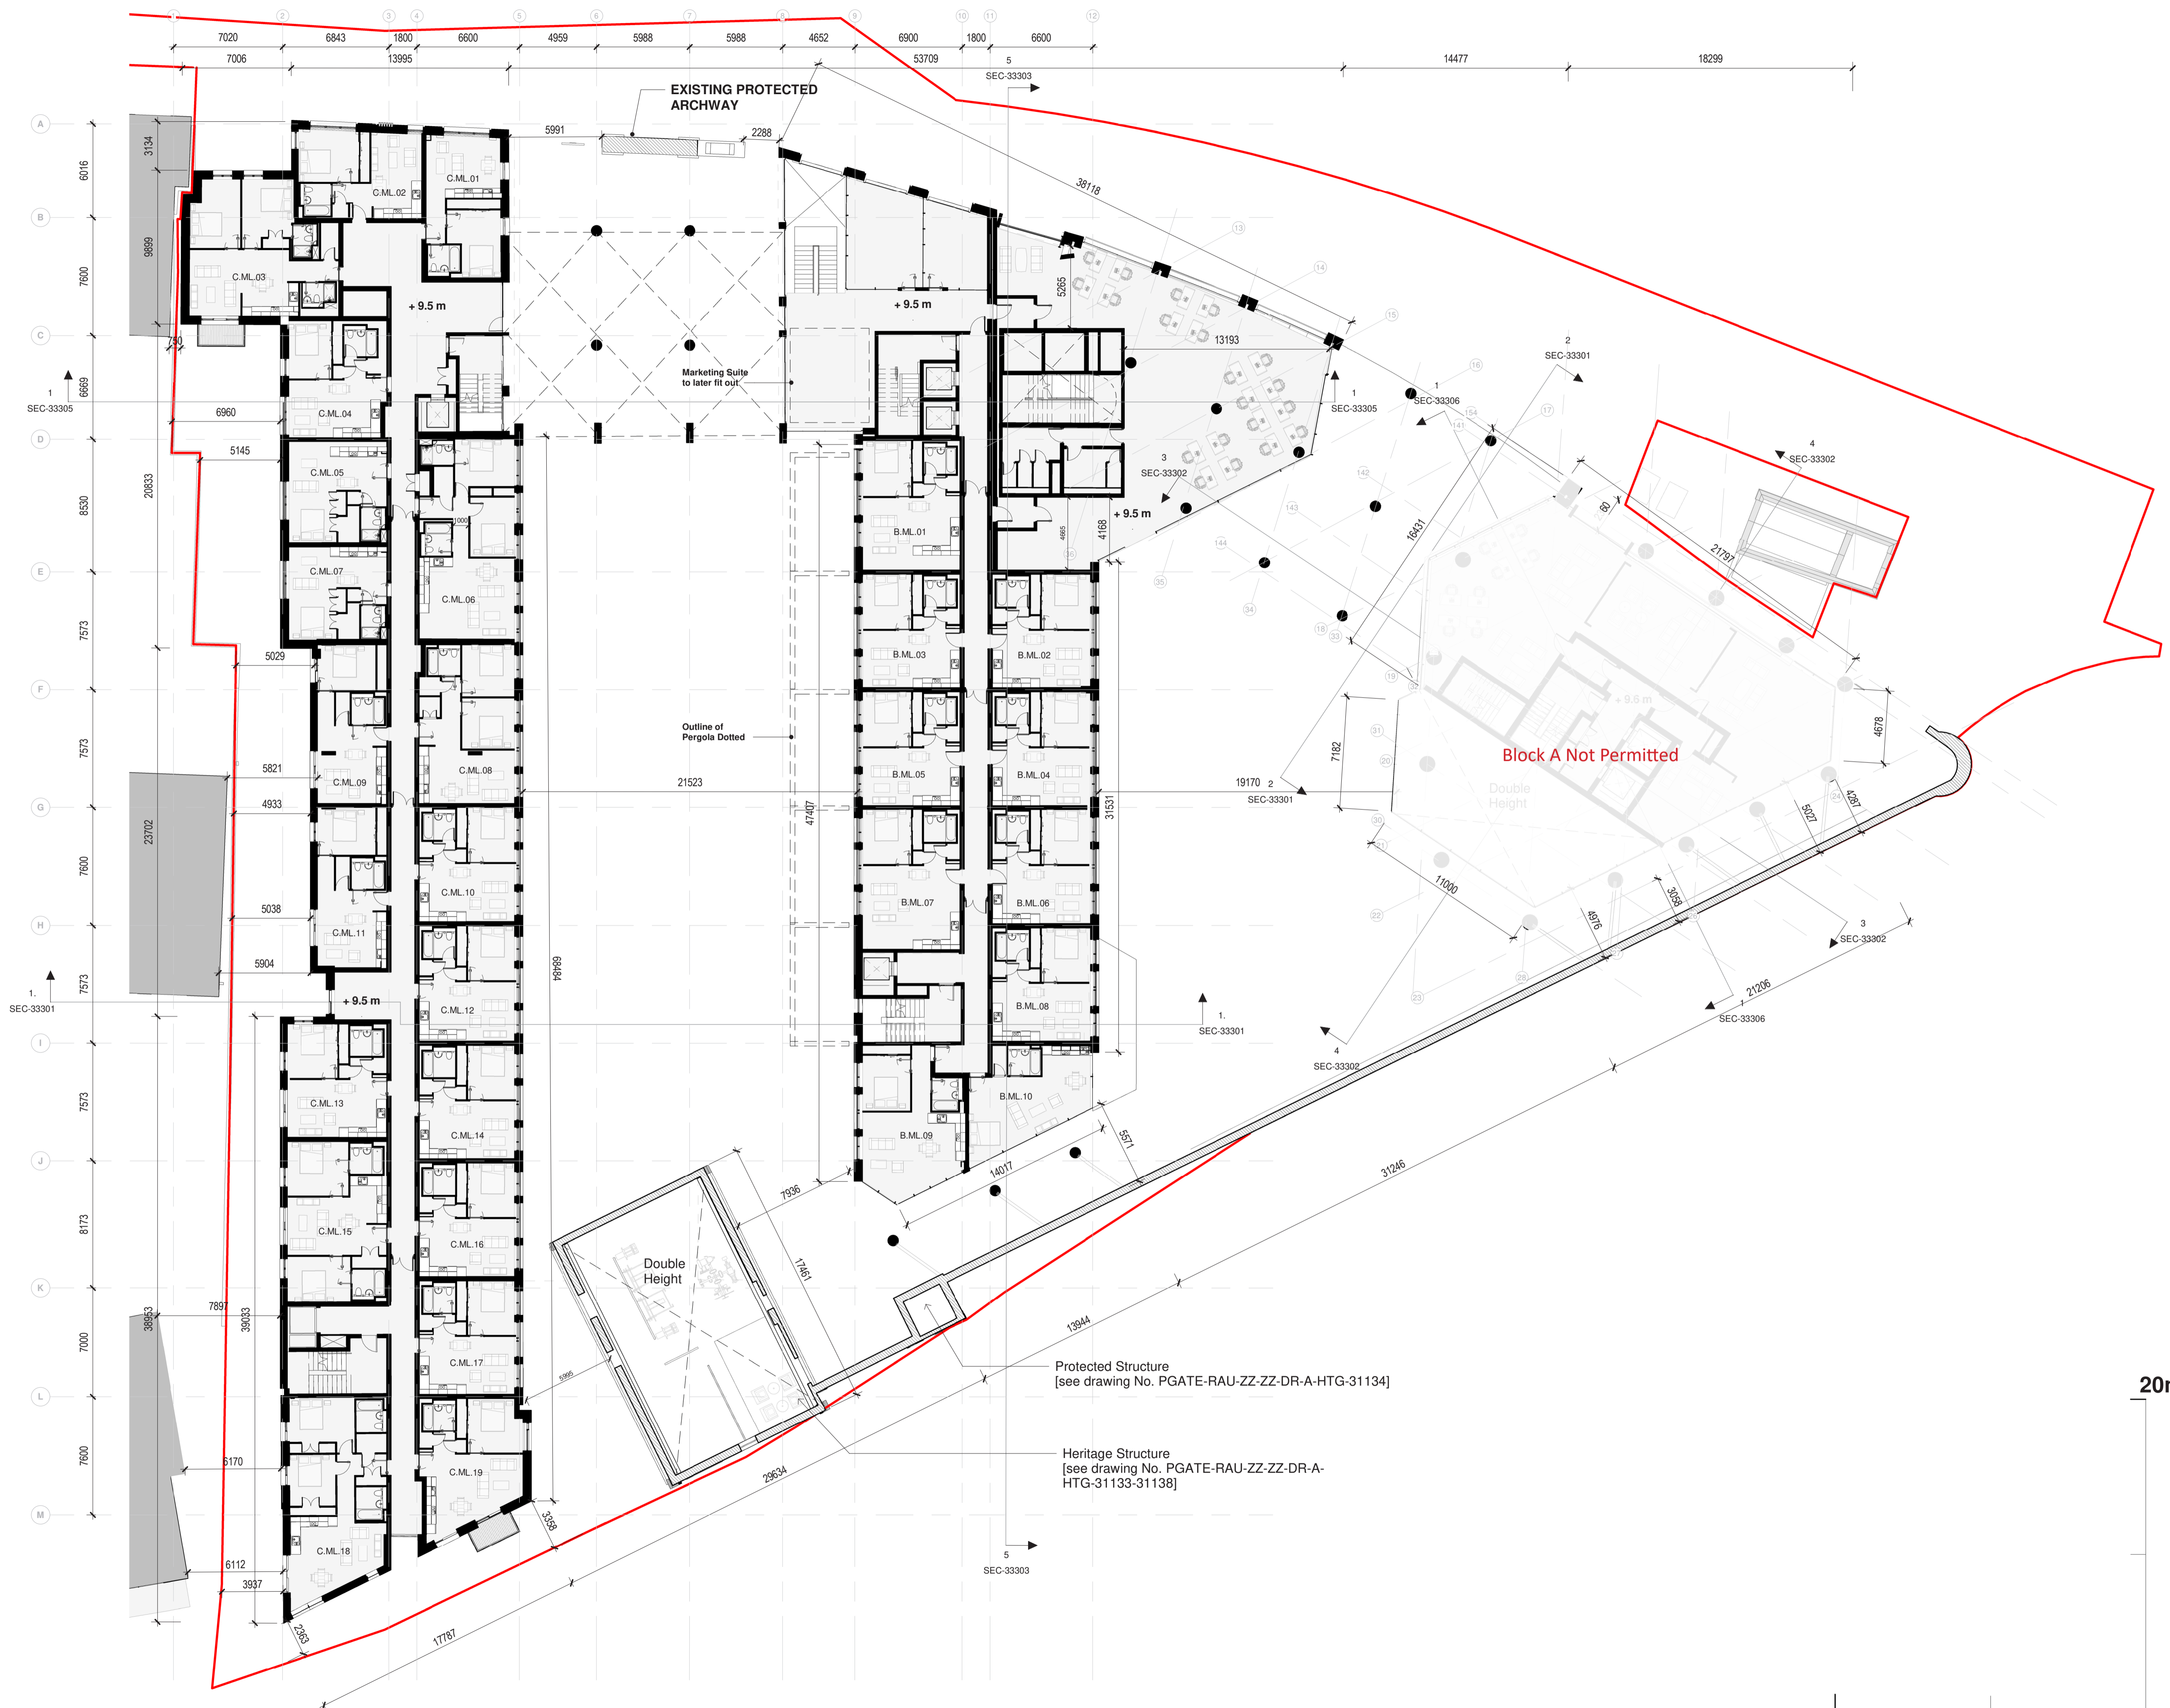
1 2 3 4 5 6 7 8 9 10 11 12

7020 6843 1800 6600 4959 5988 5988 4652 6900 1800 6600

7006 13995 53709 14477 18299

5
SEC-33303

EXISTING PROTECTED ARCHWAY

5991 2288

38118

A B C D E F G H I J K L M

6016 7600 6669 8530 7573 7573 7600 7573 7573 8173 7000 7600

3134 9899 20833 23702 38953 39033

C.ML.01 C.ML.02 C.ML.03 C.ML.04 C.ML.05 C.ML.06 C.ML.07 C.ML.08 C.ML.09 C.ML.10 C.ML.11 C.ML.12 C.ML.13 C.ML.14 C.ML.15 C.ML.16 C.ML.17 C.ML.18 C.ML.19

+ 9.5 m

750

1
SEC-33305

6960 5145 5029 5821 4933 5038 5904 7897 6170 6112 3937 2353

1.
SEC-33301

Marketing Suite to later fit out

Outline of Pergola Dotted

21523

47407

69484

B.ML.01 B.ML.02 B.ML.03 B.ML.04 B.ML.05 B.ML.06 B.ML.07 B.ML.08 B.ML.09 B.ML.10

5265 13193 4168 4665 31531

1
SEC-33305

2
SEC-33301

1
SEC-33306

3
SEC-33302

4
SEC-33302

16431 60 21797 7182 4678 5027 4287 11000 4976 3058

19170 2
SEC-33301

Block A Not Permitted

Double Height

3
SEC-33302

21206
1
SEC-33306

1.
SEC-33301

4
SEC-33302

5571 14017 7936 17461 31246 13944 29634 3358 17787

Double Height

Protected Structure
[see drawing No. PGATE-RAU-ZZ-ZZ-DR-A-HTG-31134]

Heritage Structure
[see drawing No. PGATE-RAU-ZZ-ZZ-DR-A-HTG-31133-31138]

5
SEC-33303

20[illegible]